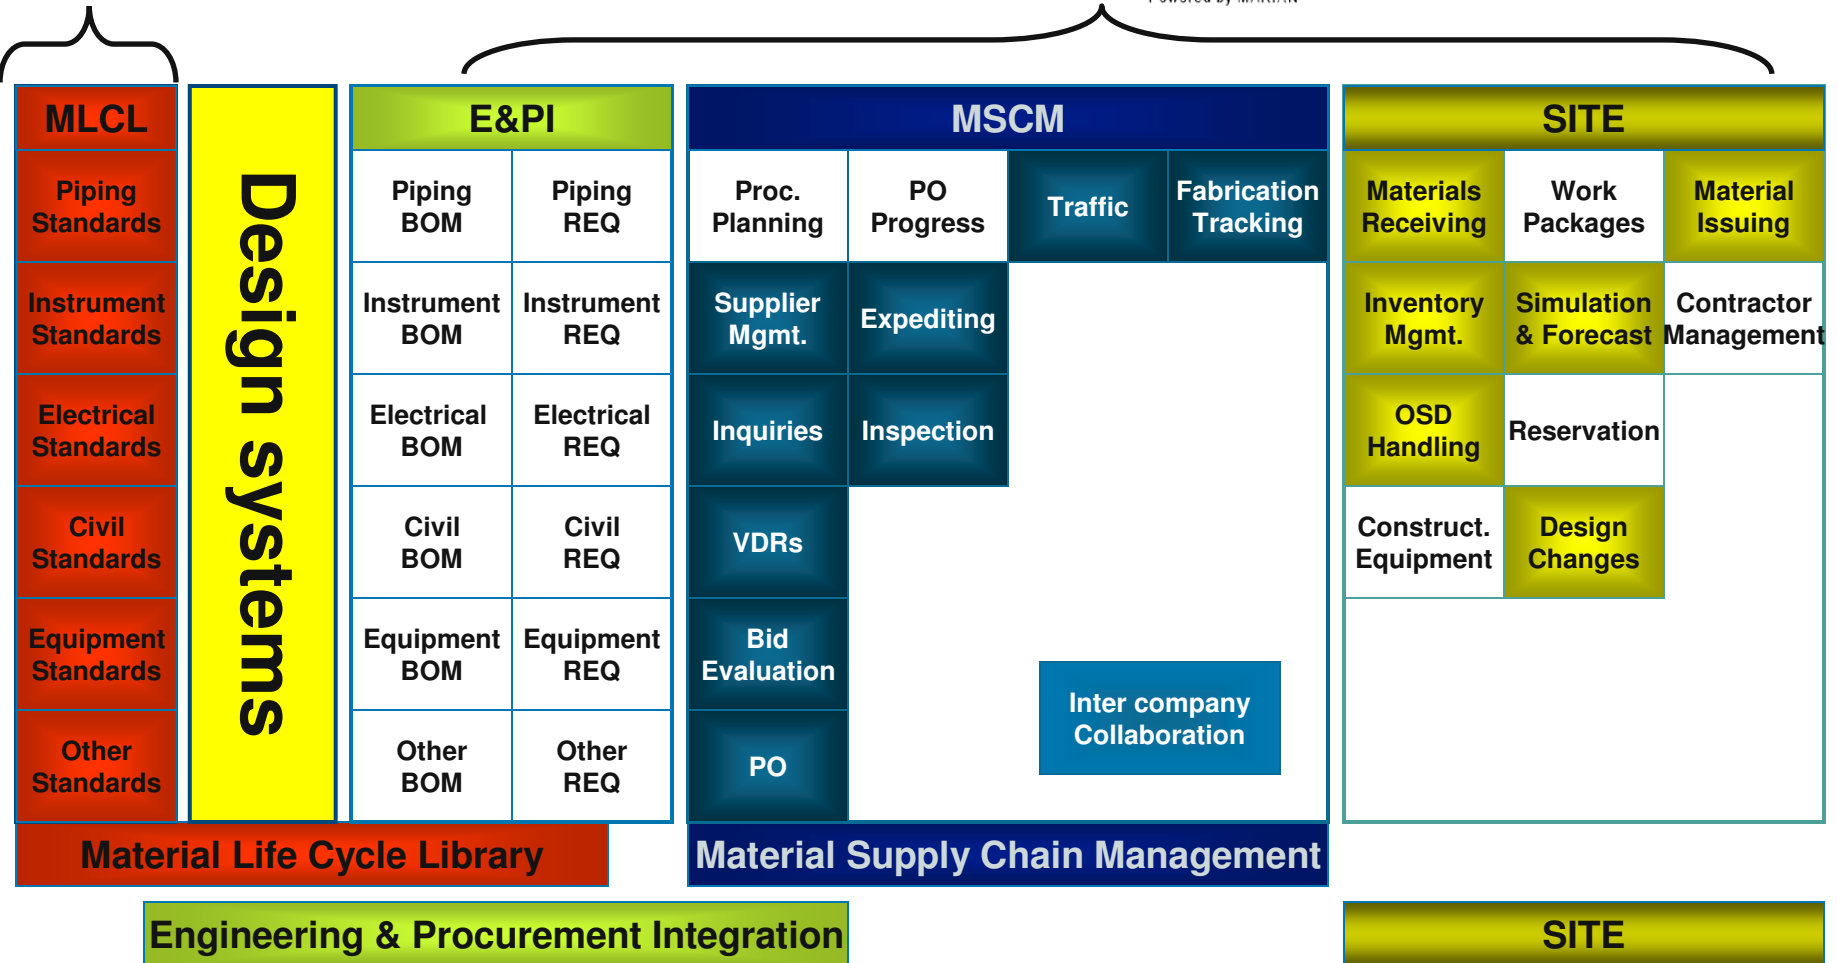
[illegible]

MLCL

Piping Standards

Instrument Standards

Electrical Standards

Civil Standards

Equipment Standards

Other Standards

Design systems

E&PI

| Piping BOM | Piping REQ |
|---|---|
| Instrument BOM | Instrument REQ |
| Electrical BOM | Electrical REQ |
| Civil BOM | Civil REQ |
| Equipment BOM | Equipment REQ |
| Other BOM | Other REQ |

MSCM

Proc. Planning

PO Progress

Traffic

Fabrication Tracking

Supplier Mgmt.

Expediting

Inquiries

Inspection

VDRs

Bid Evaluation

PO

Inter company Collaboration

SITE

Materials Receiving

Work Packages

Material Issuing

Inventory Mgmt.

Simulation & Forecast

Contractor Management

OSD Handling

Reservation

Construct. Equipment

Design Changes

Material Life Cycle Library

Material Supply Chain Management

Engineering & Procurement Integration

SITE